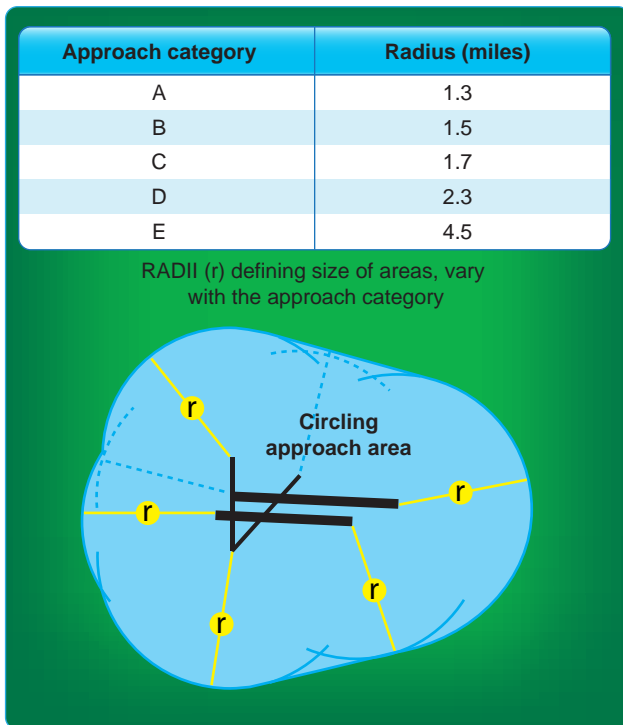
| Approach category | Radius (miles) |
|---|---|
| A | 1.3 |
| B | 1.5 |
| C | 1.7 |
| D | 2.3 |
| E | 4.5 |

RADII (r) defining size of areas, vary with the approach category

r

Circling approach area

r

r

r

r